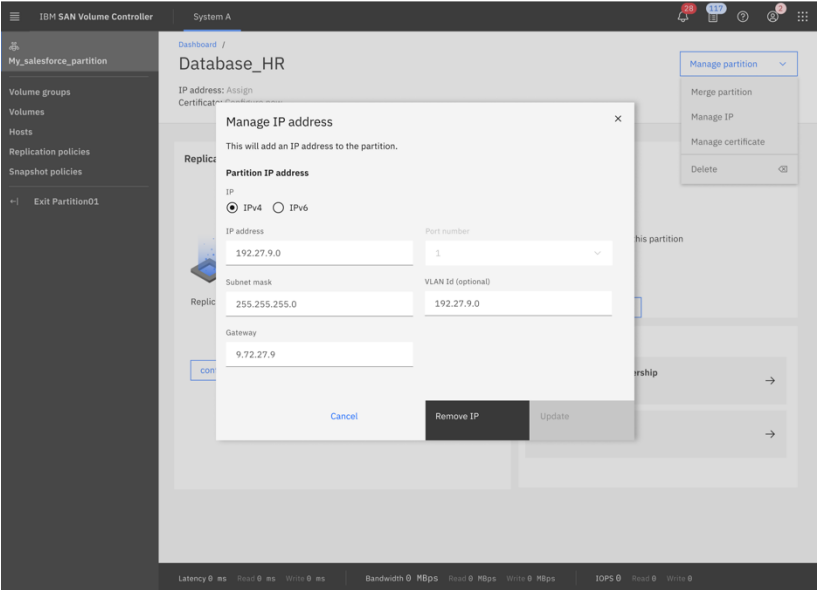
IBM SAN Volume Controller
System A
28
117
2

My_salesforce_partition

Volume groups
Volumes
Hosts
Replication policies
Snapshot policies

Exit Partition01

Dashboard /
Database_HR
IP address: Assign
Certificate: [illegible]

Manage partition
Merge partition
Manage IP
Manage certificate
Delete

Replic
Replic
con
his partition
ership

Manage IP address
This will add an IP address to the partition.
Partition IP address
IP
IPv4
IPv6
IP address
192.27.9.0
Port number
1
Subnet mask
255.255.255.0
VLAN Id (optional)
192.27.9.0
Gateway
9.72.27.9
Cancel
Remove IP
Update

Latency 0 ms Read 0 ms Write 0 ms
Bandwidth 0 MBps Read 0 MBps Write 0 MBps
IOPS 0 Read 0 Write 0